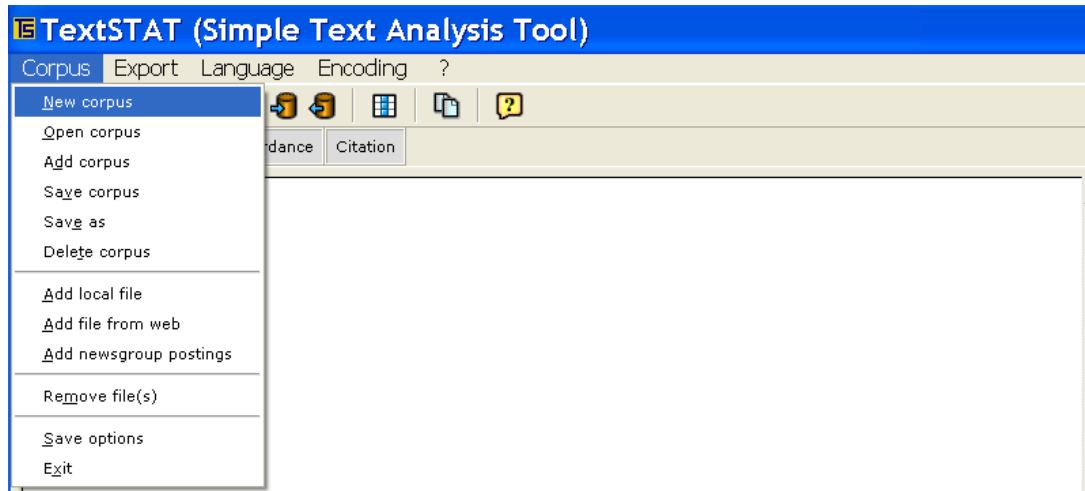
TextSTAT (Simple Text Analysis Tool)

Corpus Export Language Encoding ?

New corpus
Open corpus
Add corpus
Save corpus
Save as
Delete corpus

Add local file
Add file from web
Add newsgroup postings

Remove file(s)

Save options
Exit

rdance Citation